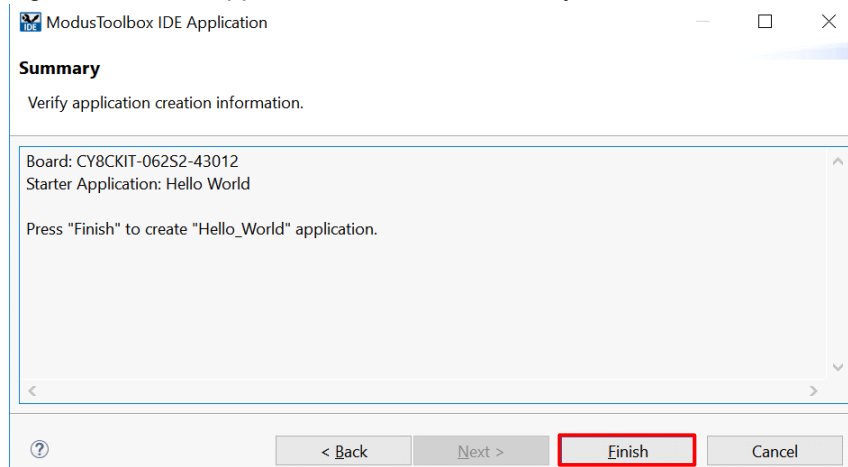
ModusToolbox IDE Application

Summary

Verify application creation information.

Board: CY8CKIT-062S2-43012
Starter Application: Hello World

Press "Finish" to create "Hello_World" application.

?

< Back

Next >

Finish

Cancel